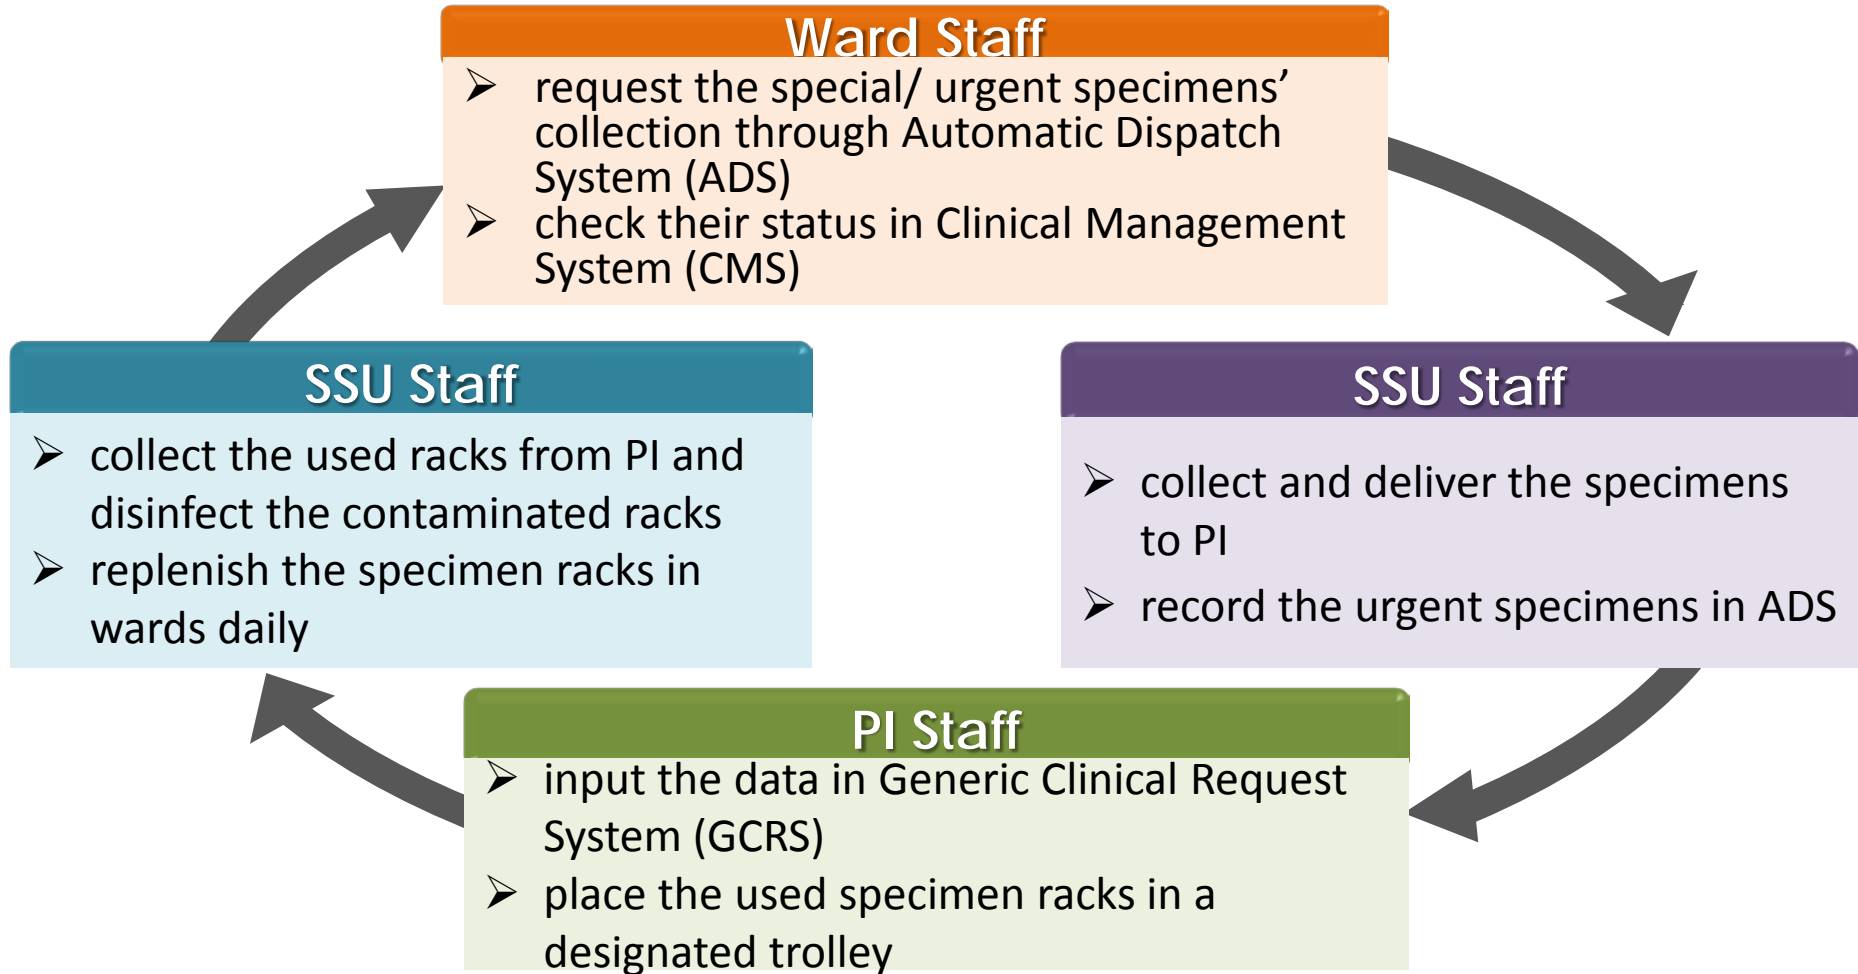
Ward Staff

➢ request the special/ urgent specimens' collection through Automatic Dispatch System (ADS)
➢ check their status in Clinical Management System (CMS)

SSU Staff

➢ collect and deliver the specimens to PI
➢ record the urgent specimens in ADS

PI Staff

➢ input the data in Generic Clinical Request System (GCRS)
➢ place the used specimen racks in a designated trolley

SSU Staff

➢ collect the used racks from PI and disinfect the contaminated racks
➢ replenish the specimen racks in wards daily